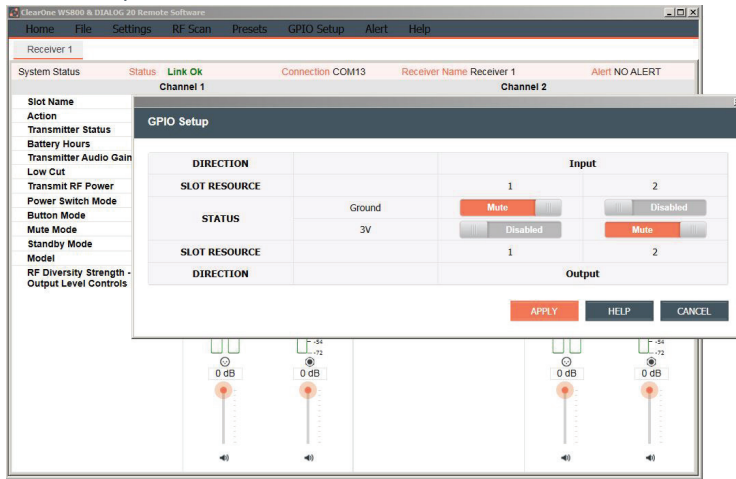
ClearOne WS800 & DIALOG 20 Remote Software

Home File Settings RF Scan Presets GPIO Setup Alert Help

Receiver 1

System Status Status Link Ok Connection COM13 Receiver Name Receiver 1 Alert NO ALERT

Channel 1 Channel 2

Slot Name
Action
Transmitter Status
Battery Hours
Transmitter Audio Gain
Low Cut
Transmit RF Power
Power Switch Mode
Button Mode
Mute Mode
Standby Mode
Model
RF Diversity Strength - Output Level Controls

GPIO Setup

| DIRECTION | | Input | |
|---|---|---|---|
| SLOT RESOURCE | | 1 | 2 |
| STATUS | Ground | Mute | Disabled |
| | 3V | Disabled | Mute |
| SLOT RESOURCE | | 1 | 2 |
| DIRECTION | | Output | |

APPLY HELP CANCEL

-54
-72
0 dB
0 dB
-54
-72
0 dB
0 dB